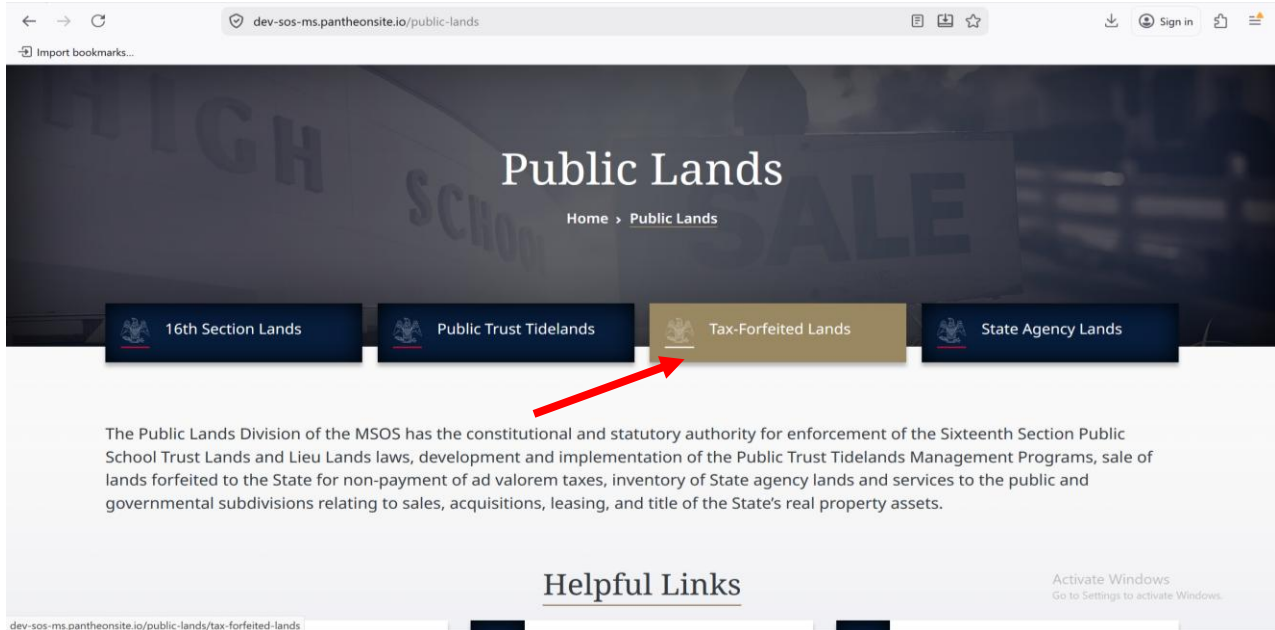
dev-sos-ms.pantheonsite.io/public-lands

Sign in

Import bookmarks...

HIGH SCHOOL SALE

Public Lands

Home › Public Lands

16th Section Lands

Public Trust Tidelands

Tax-Forfeited Lands

State Agency Lands

The Public Lands Division of the MSOS has the constitutional and statutory authority for enforcement of the Sixteenth Section Public School Trust Lands and Lieu Lands laws, development and implementation of the Public Trust Tidelands Management Programs, sale of lands forfeited to the State for non-payment of ad valorem taxes, inventory of State agency lands and services to the public and governmental subdivisions relating to sales, acquisitions, leasing, and title of the State's real property assets.

Helpful Links

Activate Windows
Go to Settings to activate Windows.

dev-sos-ms.pantheonsite.io/public-lands/tax-forfeited-lands